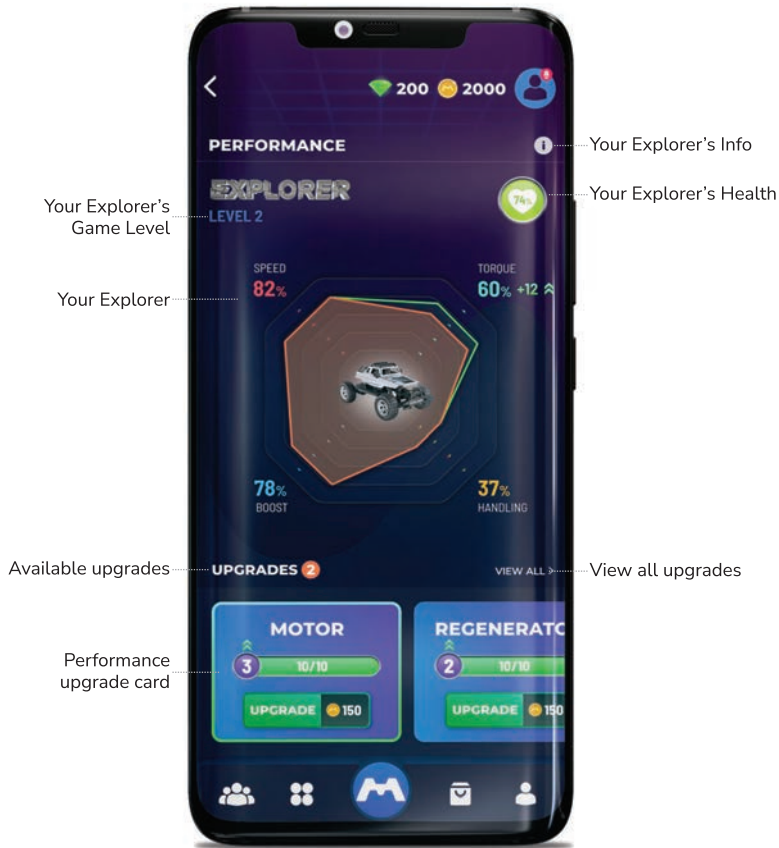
200 2000

PERFORMANCE

Your Explorer's Info

EXPLORER

LEVEL 2

74%

Your Explorer's Health

Your Explorer's Game Level

SPEED
82%

TORQUE
60% +12

Your Explorer

78%
BOOST

37%
HANDLING

Available upgrades

UPGRADES 2

VIEW ALL

View all upgrades

MOTOR

3 10/10

UPGRADE 150

REGENERATC

2 10/10

UPGRADE 150

Performance upgrade card